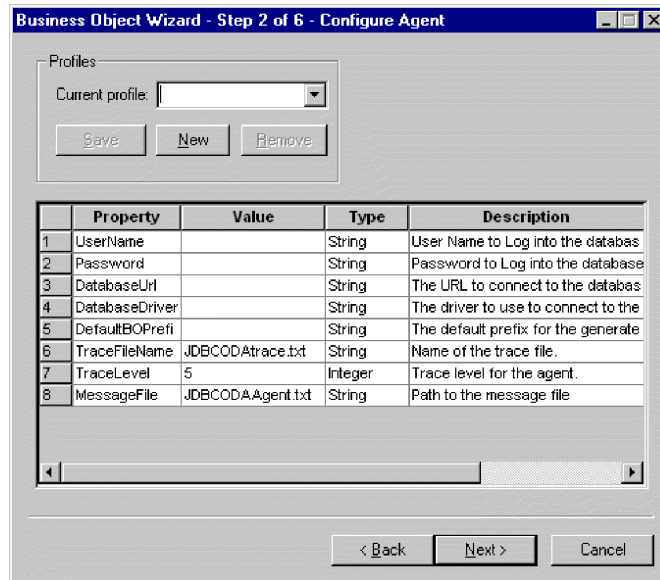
Business Object Wizard - Step 2 of 6 - Configure Agent

Profiles

Current profile:

Save New Remove

| | Property | Value | Type | Description |
|---|---|---|---|---|
| 1 | UserName | | String | User Name to Log into the databas |
| 2 | Password | | String | Password to Log into the database |
| 3 | DatabaseUrl | | String | The URL to connect to the databas |
| 4 | DatabaseDriver | | String | The driver to use to connect to the |
| 5 | DefaultBOPrefi | | String | The default prefix for the generate |
| 6 | TraceFileName | JDBCODAtrace.txt | String | Name of the trace file. |
| 7 | TraceLevel | 5 | Integer | Trace level for the agent. |
| 8 | MessageFile | JDBCODAAgent.txt | String | Path to the message file |

< Back Next > Cancel